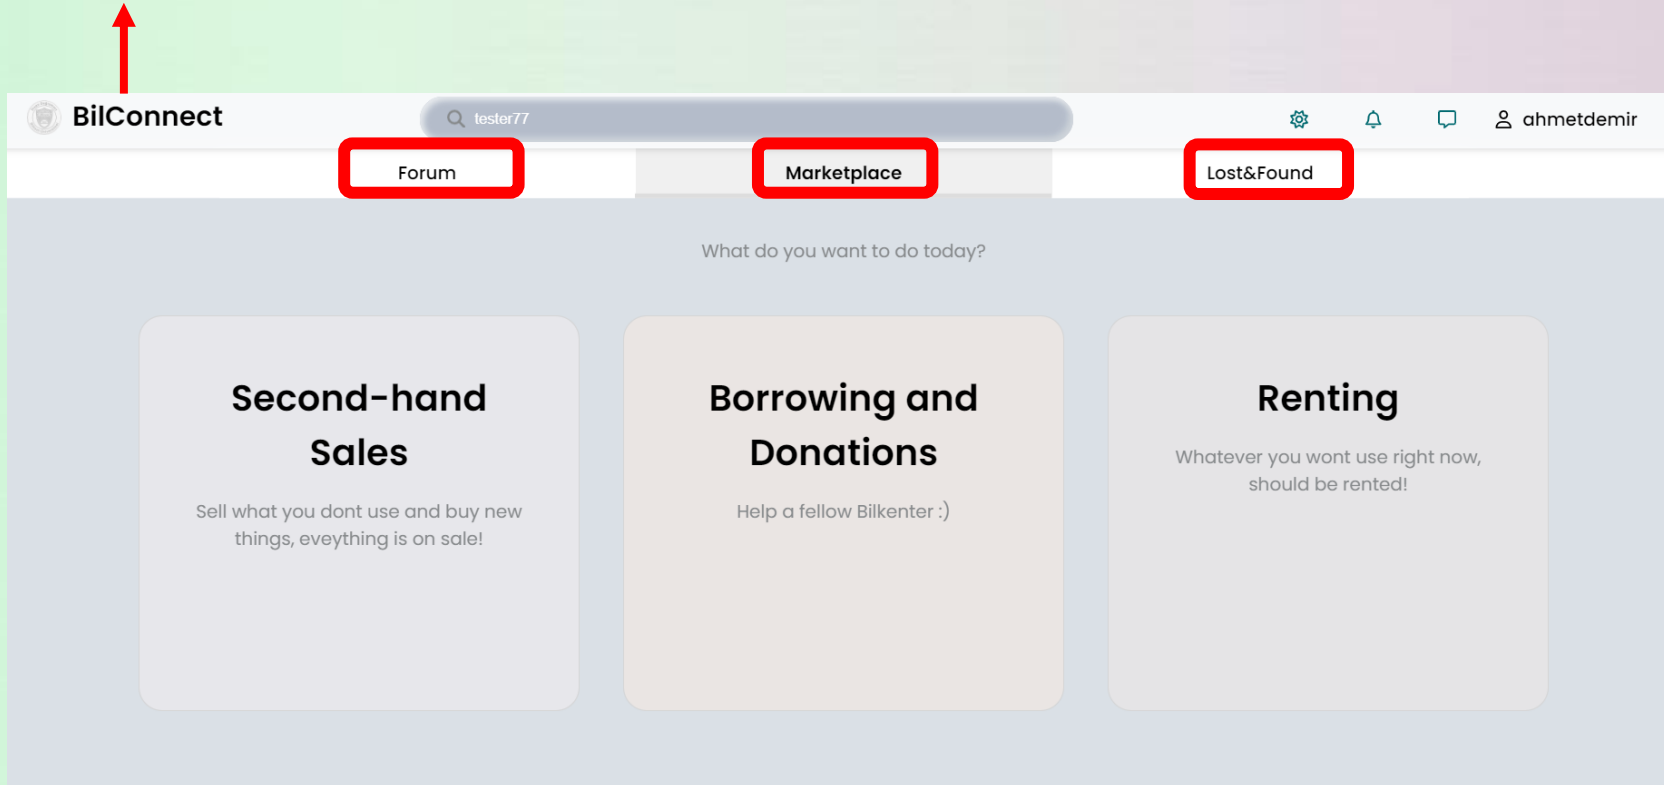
BilConnect

tester77

ahmetdemir

Forum

Marketplace

Lost&Found

What do you want to do today?

Second-hand Sales

Sell what you dont use and buy new things, eveything is on sale!

Borrowing and Donations

Help a fellow Bilkenter :)

Renting

Whatever you wont use right now, should be rented!